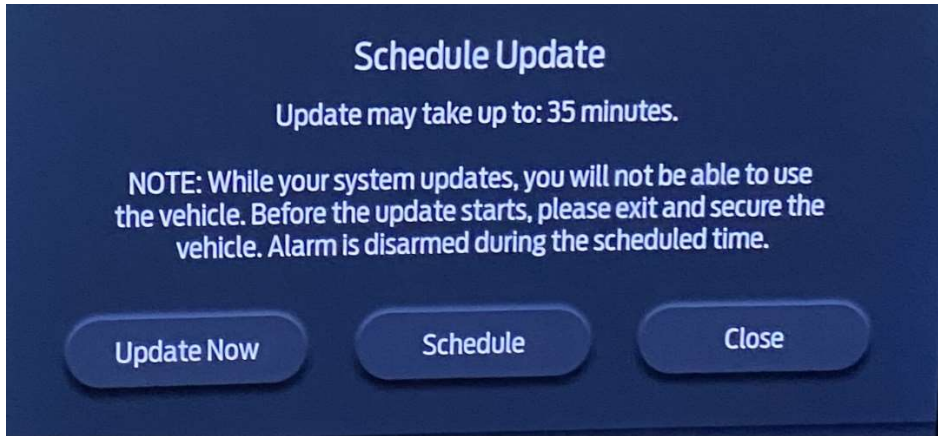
Schedule Update

Update may take up to: 35 minutes.

NOTE: While your system updates, you will not be able to use the vehicle. Before the update starts, please exit and secure the vehicle. Alarm is disarmed during the scheduled time.

Update Now

Schedule

Close